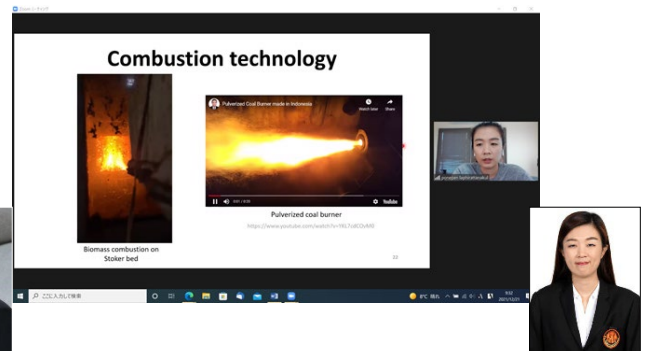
Zoom ミーティング

Combustion technology

Biomass combustion on Stoker bed

Pulverized Coal Burner made in Indonesia

Watch later

Share

0:01 / 0:30

YouTube

Pulverized coal burner

https://www.youtube.com/watch?v=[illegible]

22

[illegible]

ここに入力して検索

9:32

2021/12/21

24°C 晴れ

A